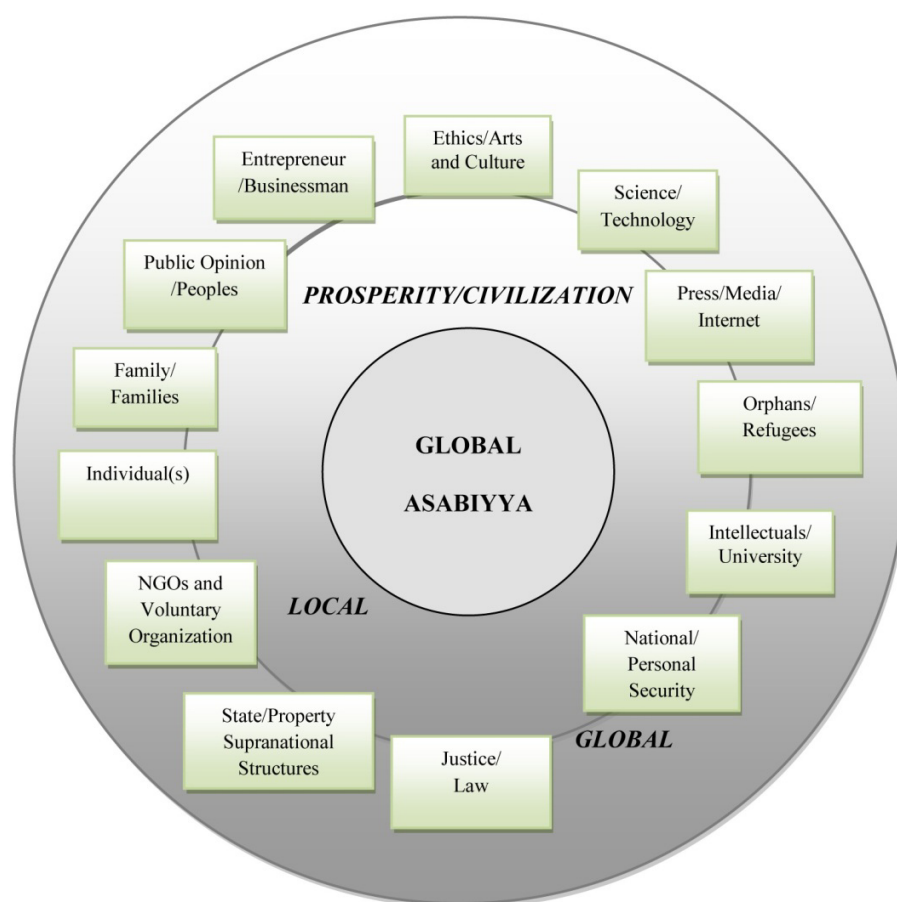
Ethics/Arts and Culture

Science/ Technology

Press/Media/ Internet

Orphans/ Refugees

Intellectuals/ University

National/ Personal Security

GLOBAL

Justice/ Law

State/Property Supranational Structures

NGOs and Voluntary Organization

LOCAL

Individual(s)

Family/ Families

Public Opinion /Peoples

Entrepreneur /Businessman

PROSPERITY/CIVILIZATION

GLOBAL

ASABIYYA